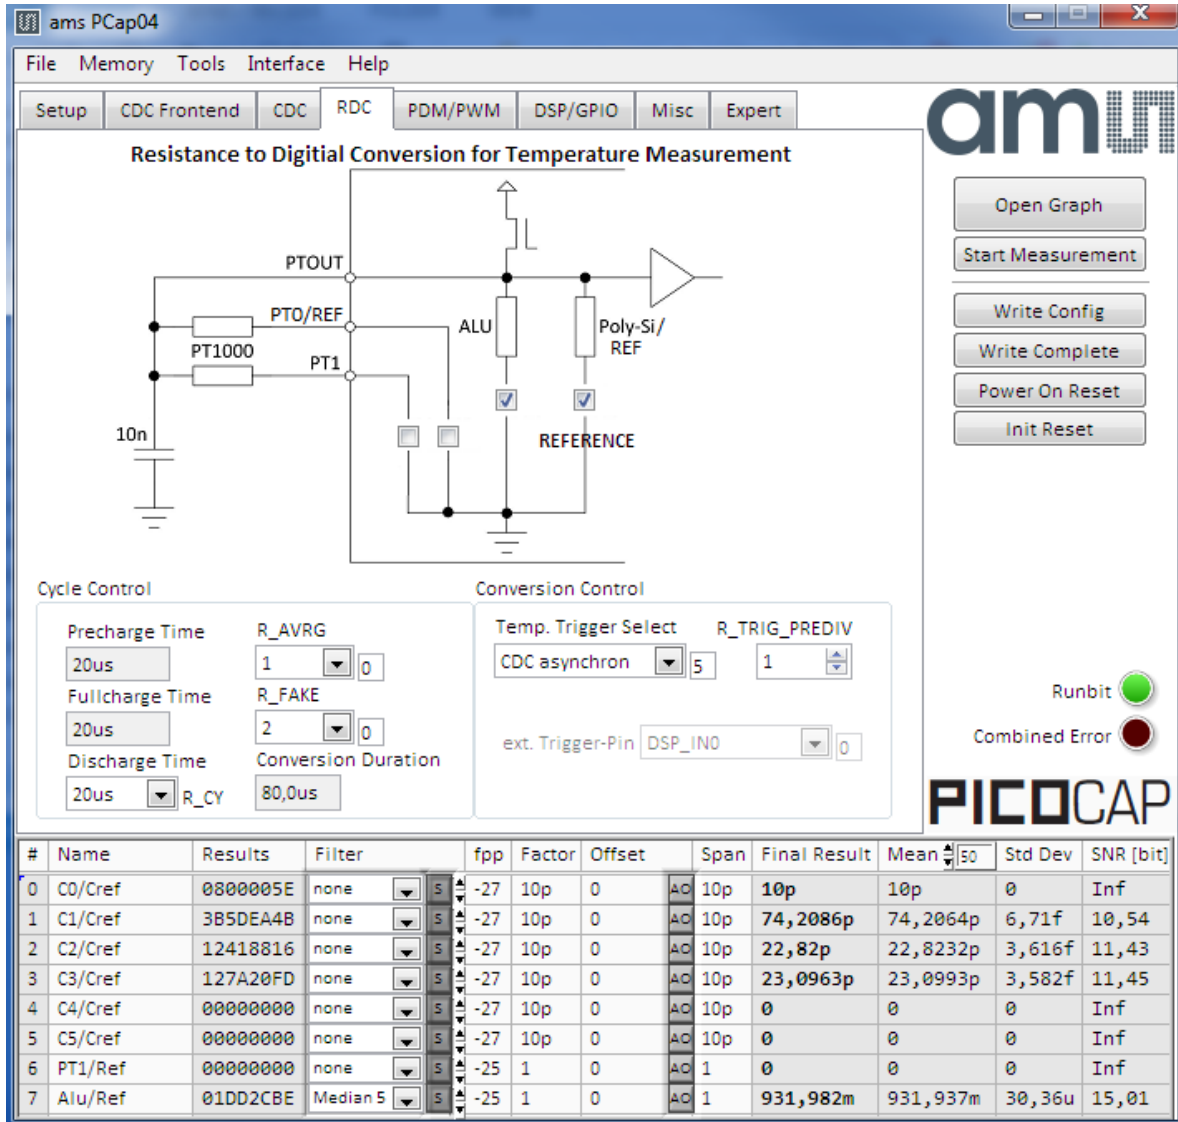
ams PCap04

File Memory Tools Interface Help

Setup CDC Frontend CDC RDC PDM/PWM DSP/GPIO Misc Expert

am

Resistance to Digitial Conversion for Temperature Measurement

PTOUT
PT0/REF
PT1000
PT1
10n
ALU
Poly-Si/ REF
REFERENCE

Open Graph
Start Measurement
Write Config
Write Complete
Power On Reset
Init Reset

Cycle Control
Precharge Time
20us
Fullcharge Time
20us
Discharge Time
20us
R_CY
R_AVRG
1
0
R_FAKE
2
0
Conversion Duration
80,0us

Conversion Control
Temp. Trigger Select
CDC asynchron
5
R_TRIG_PREDIV
1
ext. Trigger-Pin
DSP_IN0
0

Runbit
Combined Error

PICOCAP

| # | Name | Results | Filter | | fpp | Factor | Offset | | Span | Final Result | Mean 50 | Std Dev | SNR [bit] |
|---|---|---|---|---|---|---|---|---|---|---|---|---|---|
| 0 | C0/Cref | 0800005E | none | S | -27 | 10p | 0 | AO | 10p | 10p | 10p | 0 | Inf |
| 1 | C1/Cref | 3B5DEA4B | none | S | -27 | 10p | 0 | AO | 10p | 74,2086p | 74,2064p | 6,71f | 10,54 |
| 2 | C2/Cref | 12418816 | none | S | -27 | 10p | 0 | AO | 10p | 22,82p | 22,8232p | 3,616f | 11,43 |
| 3 | C3/Cref | 127A20FD | none | S | -27 | 10p | 0 | AO | 10p | 23,0963p | 23,0993p | 3,582f | 11,45 |
| 4 | C4/Cref | 00000000 | none | S | -27 | 10p | 0 | AO | 10p | 0 | 0 | 0 | Inf |
| 5 | C5/Cref | 00000000 | none | S | -27 | 10p | 0 | AO | 10p | 0 | 0 | 0 | Inf |
| 6 | PT1/Ref | 00000000 | none | S | -25 | 1 | 0 | AO | 1 | 0 | 0 | 0 | Inf |
| 7 | Alu/Ref | 01DD2CBE | Median 5 | S | -25 | 1 | 0 | AO | 1 | 931,982m | 931,937m | 30,36u | 15,01 |